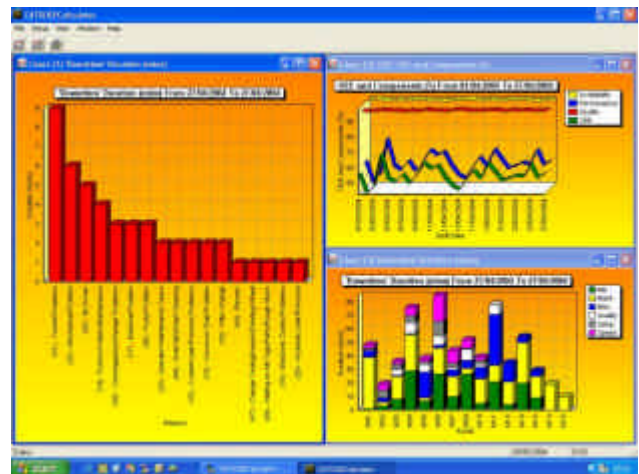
OEECalculator

File Setup View Window Help

Chart [1] Downtime Duration (mins)

"Downtime" Duration (mins) From 27/06/2004 To 27/06/2004

Chart [2] OEE and Components

OEE and Components (%) From 27/06/2004 To 27/06/2004

Chart [3] Downtime Duration (mins)

"Downtime" Duration (mins) From 27/06/2004 To 27/06/2004

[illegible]